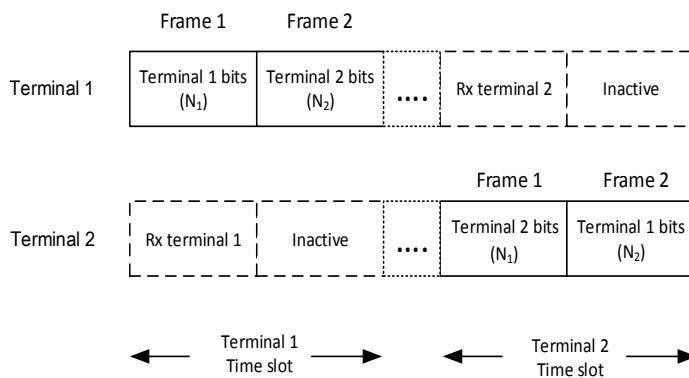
Frame 1 Frame 2

Terminal 1

| Terminal 1 bits ($N_1$) | Terminal 2 bits ($N_2$) | .... | Rx terminal 2 | Inactive |
|---|---|---|---|---|

Frame 1 Frame 2

Terminal 2

| Rx terminal 1 | Inactive | .... | Terminal 2 bits ($N_1$) | Terminal 1 bits ($N_2$) |
|---|---|---|---|---|

Terminal 1 Time slot

Terminal 2 Time slot